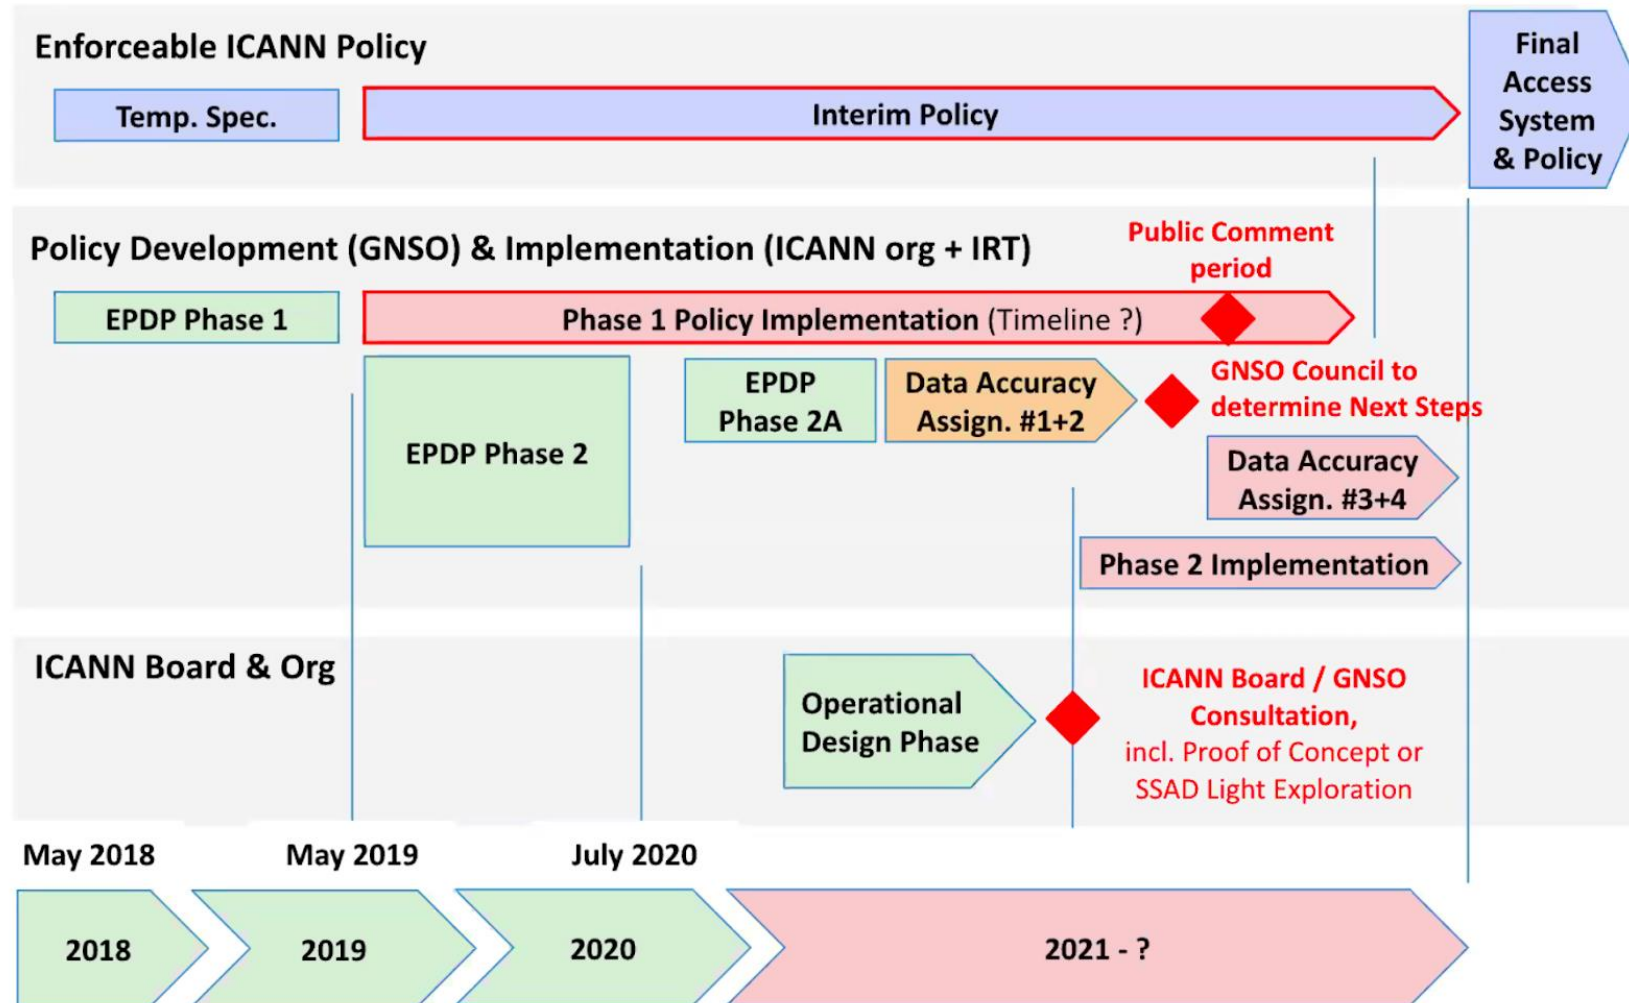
Enforceable ICANN Policy

Final Access System & Policy

Temp. Spec.

Interim Policy

Policy Development (GNSO) & Implementation (ICANN org + IRT)

Public Comment period

EPDP Phase 1

Phase 1 Policy Implementation (Timeline ?)

EPDP Phase 2

EPDP Phase 2A

Data Accuracy Assign. #1+2

GNSO Council to determine Next Steps

Data Accuracy Assign. #3+4

Phase 2 Implementation

ICANN Board & Org

Operational Design Phase

ICANN Board / GNSO Consultation, incl. Proof of Concept or SSAD Light Exploration

May 2018

May 2019

July 2020

2018

2019

2020

2021 - ?